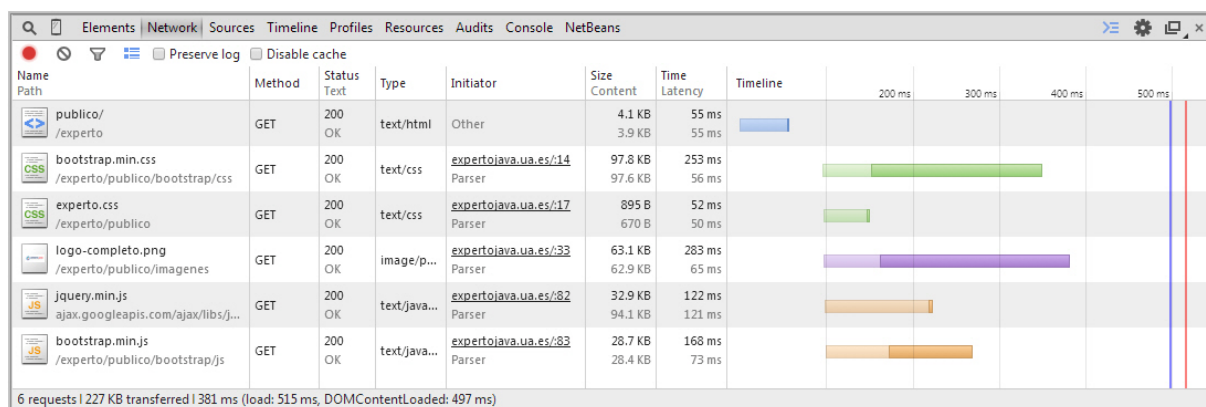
Elements | Network | Sources | Timeline | Profiles | Resources | Audits | Console | NetBeans

Preserve log  Disable cache

| Name Path | Method | Status Text | Type | Initiator | Size Content | Time Latency | Timeline 200 ms 300 ms 400 ms 500 ms |
|---|---|---|---|---|---|---|---|
| publico/ /experto | GET | 200 OK | text/html | Other | 4.1 KB 3.9 KB | 55 ms 55 ms | |
| bootstrap.min.css /experto/publico/bootstrap/css | GET | 200 OK | text/css | expertojava.ua.es/:14 Parser | 97.8 KB 97.6 KB | 253 ms 56 ms | |
| experto.css /experto/publico | GET | 200 OK | text/css | expertojava.ua.es/:17 Parser | 895 B 670 B | 52 ms 50 ms | |
| logo-completo.png /experto/publico/imagenes | GET | 200 OK | image/p... | expertojava.ua.es/:33 Parser | 63.1 KB 62.9 KB | 283 ms 65 ms | |
| jquery.min.js ajax.googleapis.com/ajax/libs/j... | GET | 200 OK | text/java... | expertojava.ua.es/:82 Parser | 32.9 KB 94.1 KB | 122 ms 121 ms | |
| bootstrap.min.js /experto/publico/bootstrap/js | GET | 200 OK | text/java... | expertojava.ua.es/:83 Parser | 28.7 KB 28.4 KB | 168 ms 73 ms | |

6 requests | 227 KB transferred | 381 ms (load: 515 ms, DOMContentLoaded: 497 ms)